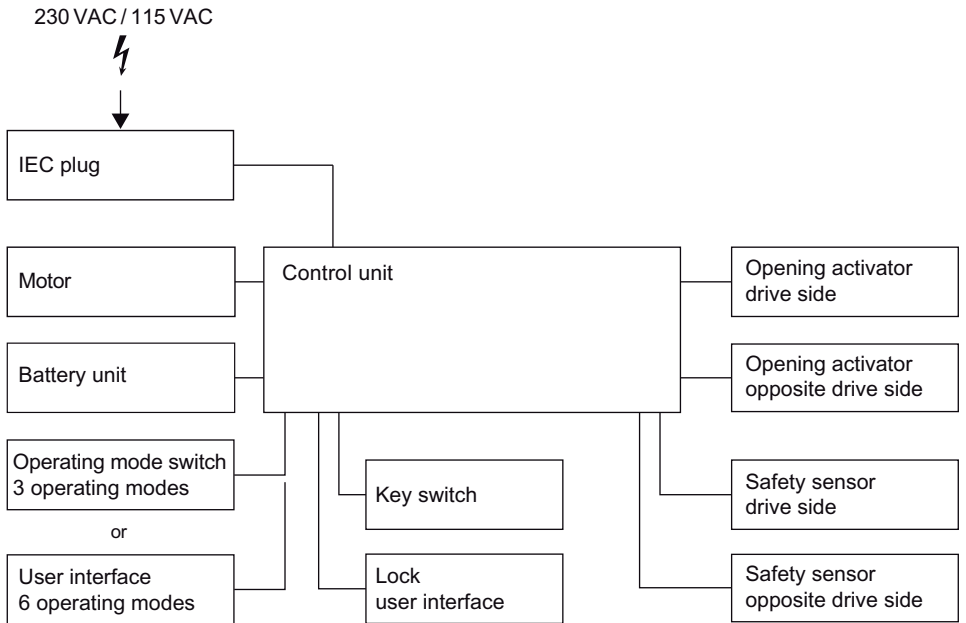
230 VAC / 115 VAC

IEC plug

Motor

Control unit

Opening activator drive side

Battery unit

Opening activator opposite drive side

Operating mode switch 3 operating modes

or

User interface 6 operating modes

Key switch

Lock user interface

Safety sensor drive side

Safety sensor opposite drive side